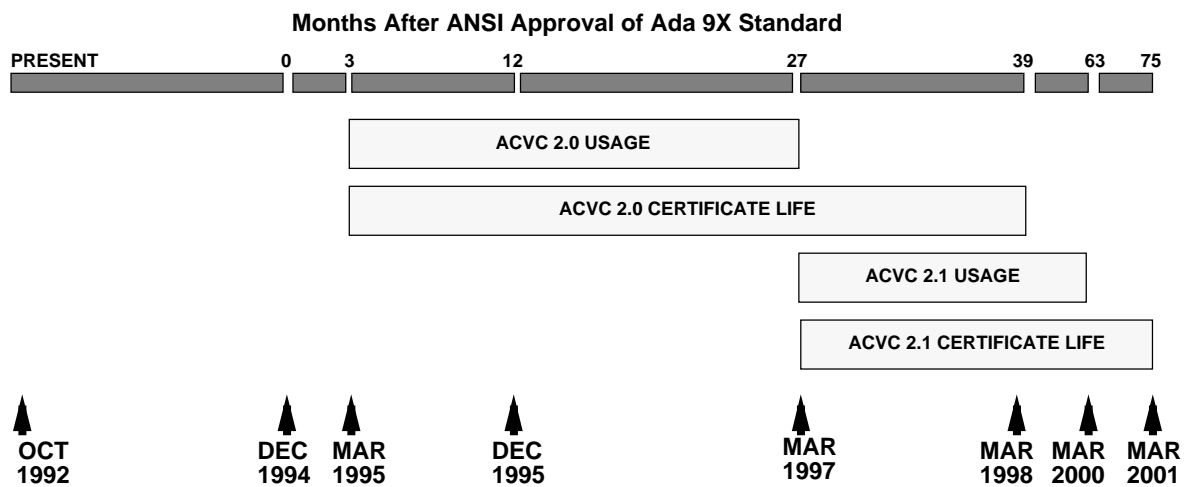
Months After ANSI Approval of Ada 9X Standard

PRESENT 0 3 12 27 39 63 75

ACVC 2.0 USAGE

ACVC 2.0 CERTIFICATE LIFE

ACVC 2.1 USAGE

ACVC 2.1 CERTIFICATE LIFE

OCT 1992

DEC 1994

MAR 1995

DEC 1995

MAR 1997

MAR 1998

MAR 2000

MAR 2001